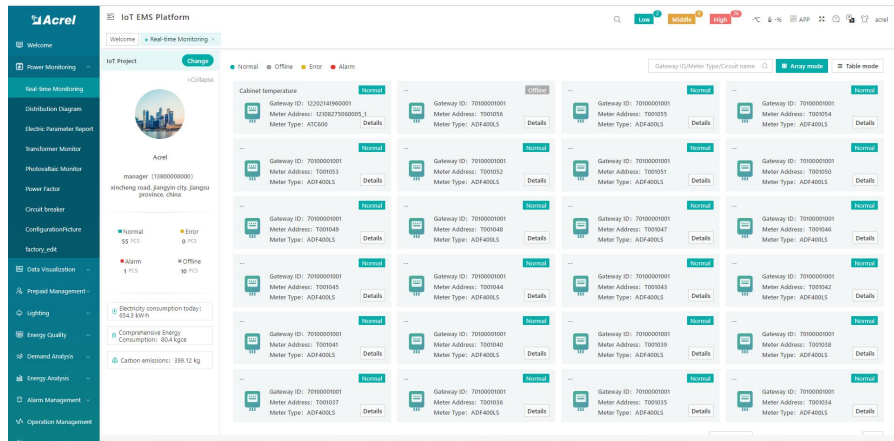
Acrel

IoT EMS Platform

Low 2 Middle 0 High 10 ℃ 6 -% APP acrel

Welcome
Power Monitoring
Real-time Monitoring
Distribution Diagram
Electric Parameter Report
Transformer Monitor
Photovoltaic Monitor
Power Factor
Circuit breaker
ConfigurationPicture
factory_edit
Data Visualization
Prepaid Management
Lighting
Energy Quality
Demand Analysis
Energy Analysis
Alarm Management
Operation Management

Welcome · Real-time Monitoring ×

IoT Project Change
«Collapse

Acrel
manager (13800000000)
Xincheng road, Jiangyin city, Jiangsu province, china

Normal 55 PCS
Error 0 PCS
Alarm 1 PCS
Offline 10 PCS

Electricity consumption today: 654.3 kWh
Comprehensive Energy Consumption: 80.4 kgce
Carbon emissions: 399.12 kg

● Normal ● Offline ● Error ● Alarm

Gateway ID/Meter Type/Circuit name
Array mode
Table mode

Cabinet temperature Normal
Gateway ID: 12202141960001
Meter Address: 12108275060005_1
Meter Type: ATC600
Details

-- Offline
Gateway ID: 70100001001
Meter Address: T001056
Meter Type: ADF400LS
Details

-- Normal
Gateway ID: 70100001001
Meter Address: T001055
Meter Type: ADF400LS
Details

-- Normal
Gateway ID: 70100001001
Meter Address: T001054
Meter Type: ADF400LS
Details

-- Normal
Gateway ID: 70100001001
Meter Address: T001053
Meter Type: ADF400LS
Details

-- Normal
Gateway ID: 70100001001
Meter Address: T001052
Meter Type: ADF400LS
Details

-- Normal
Gateway ID: 70100001001
Meter Address: T001051
Meter Type: ADF400LS
Details

-- Normal
Gateway ID: 70100001001
Meter Address: T001050
Meter Type: ADF400LS
Details

-- Normal
Gateway ID: 70100001001
Meter Address: T001049
Meter Type: ADF400LS
Details

-- Normal
Gateway ID: 70100001001
Meter Address: T001048
Meter Type: ADF400LS
Details

-- Normal
Gateway ID: 70100001001
Meter Address: T001047
Meter Type: ADF400LS
Details

-- Normal
Gateway ID: 70100001001
Meter Address: T001046
Meter Type: ADF400LS
Details

-- Normal
Gateway ID: 70100001001
Meter Address: T001045
Meter Type: ADF400LS
Details

-- Normal
Gateway ID: 70100001001
Meter Address: T001044
Meter Type: ADF400LS
Details

-- Normal
Gateway ID: 70100001001
Meter Address: T001043
Meter Type: ADF400LS
Details

-- Normal
Gateway ID: 70100001001
Meter Address: T001042
Meter Type: ADF400LS
Details

-- Normal
Gateway ID: 70100001001
Meter Address: T001041
Meter Type: ADF400LS
Details

-- Normal
Gateway ID: 70100001001
Meter Address: T001040
Meter Type: ADF400LS
Details

-- Normal
Gateway ID: 70100001001
Meter Address: T001039
Meter Type: ADF400LS
Details

-- Normal
Gateway ID: 70100001001
Meter Address: T001038
Meter Type: ADF400LS
Details

-- Normal
Gateway ID: 70100001001
Meter Address: T001037
Meter Type: ADF400LS
Details

-- Normal
Gateway ID: 70100001001
Meter Address: T001036
Meter Type: ADF400LS
Details

-- Normal
Gateway ID: 70100001001
Meter Address: T001035
Meter Type: ADF400LS
Details

-- Normal
Gateway ID: 70100001001
Meter Address: T001034
Meter Type: ADF400LS
Details